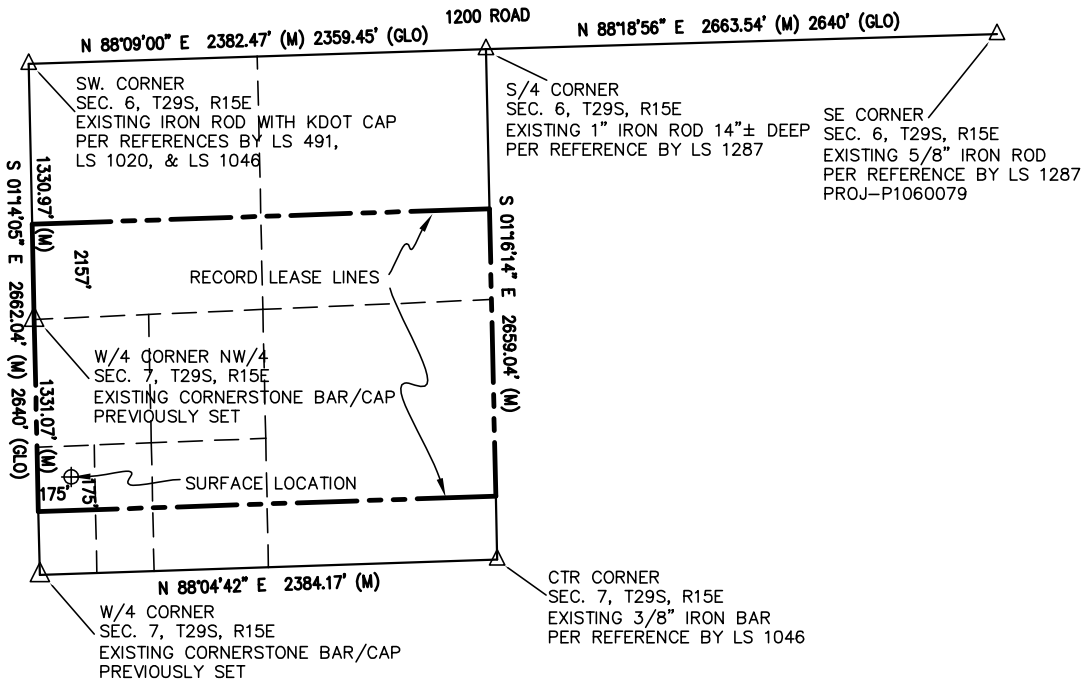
1200 ROAD

N 88°09'00" E 2382.47' (M) 2359.45' (GLO)

N 88°18'56" E 2663.54' (M) 2640' (GLO)

SW. CORNER
SEC. 6, T29S, R15E
EXISTING IRON ROD WITH KDOT CAP
PER REFERENCES BY LS 491,
LS 1020, & LS 1046

S/4 CORNER
SEC. 6, T29S, R15E
EXISTING 1" IRON ROD 14"± DEEP
PER REFERENCE BY LS 1287

SE CORNER
SEC. 6, T29S, R15E
EXISTING 5/8" IRON ROD
PER REFERENCE BY LS 1287
PROJ–P1060079

S 01°14'05" E 2662.04' (M) 2640' (GLO)

1330.97' (M)

2157'

RECORD LEASE LINES

S 01°16'14" E 2659.04' (M)

W/4 CORNER NW/4
SEC. 7, T29S, R15E
EXISTING CORNERSTONE BAR/CAP
PREVIOUSLY SET

1331.07' (M)

175'

175'

SURFACE LOCATION

N 88°04'42" E 2384.17' (M)

W/4 CORNER
SEC. 7, T29S, R15E
EXISTING CORNERSTONE BAR/CAP
PREVIOUSLY SET

CTR CORNER
SEC. 7, T29S, R15E
EXISTING 3/8" IRON BAR
PER REFERENCE BY LS 1046